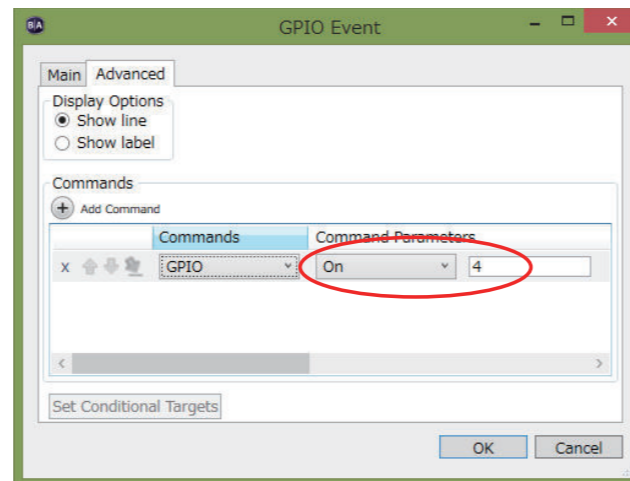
GPIO Event

Main Advanced

Display Options
Show line
Show label

Commands
Add Command

| | Commands | Command Parameters | |
|---|---|---|---|
| x | GPIO | On | 4 |

Set Conditional Targets

OK Cancel